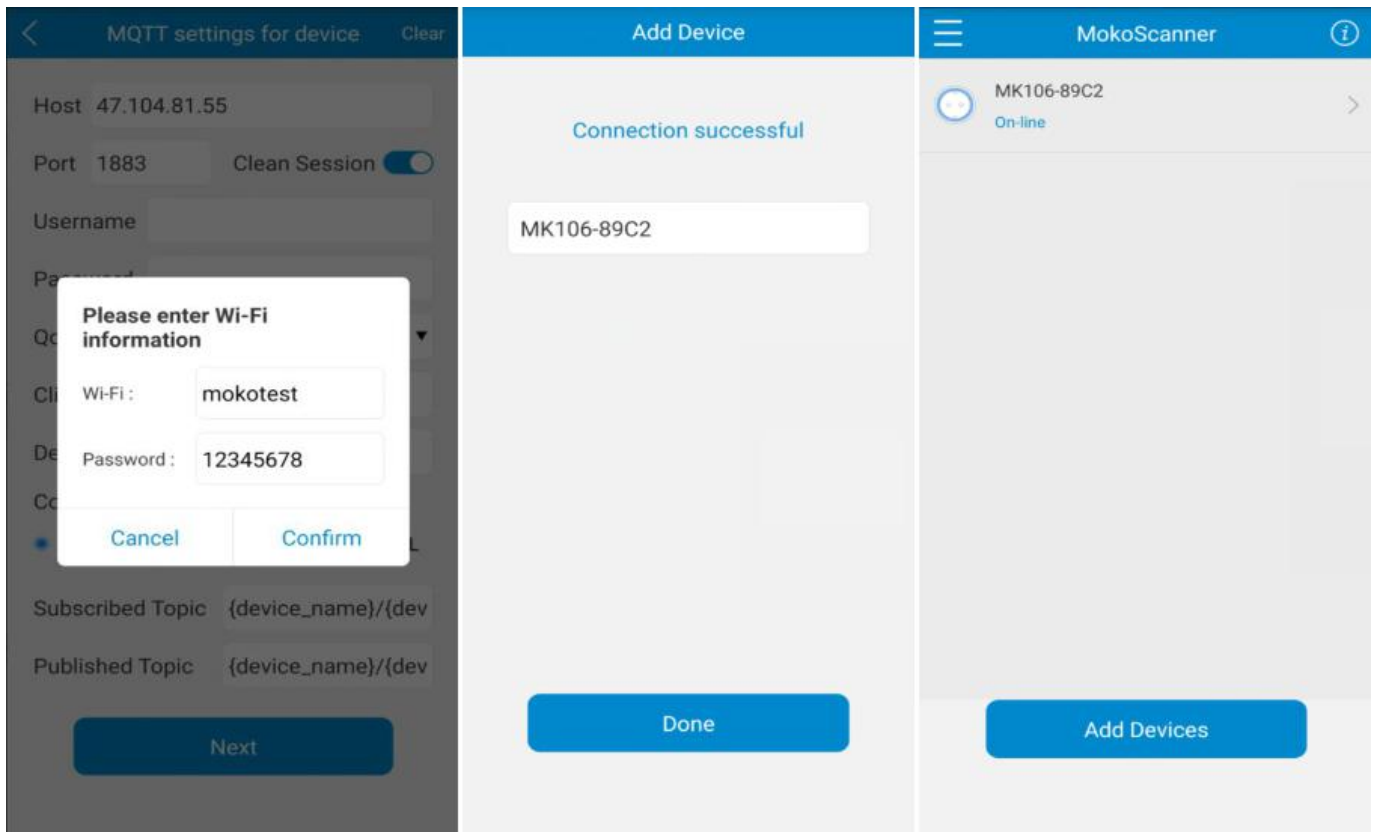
MQTT settings for device Clear

Host 47.104.81.55

Port 1883 Clean Session

Username

Pa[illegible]

Qo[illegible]

Cli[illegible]

De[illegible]

Co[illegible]

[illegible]L

Please enter Wi-Fi information

Wi-Fi : mokotest

Password : 12345678

Cancel Confirm

Subscribed Topic {device_name}/{dev

Published Topic {device_name}/{dev

Next

Add Device

Connection successful

MK106-89C2

Done

MokoScanner

MK106-89C2
On-line

Add Devices